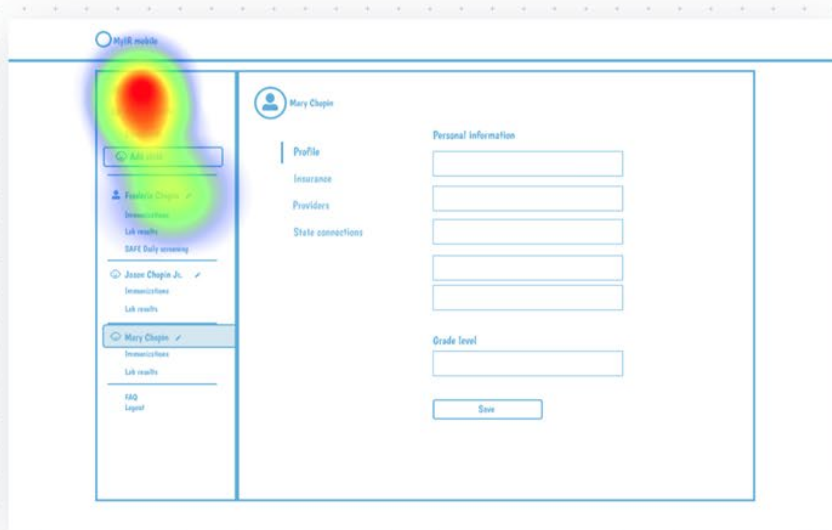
MyIR mobile

Add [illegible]

Fr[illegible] Chapin

Immunizations

Lab results

SAFE Daily screening

Jason Chapin Jr.

Immunizations

Lab results

Mary Chapin

Immunizations

Lab results

FAQ

Logout

Mary Chapin

Profile

Insurance

Providers

State connections

Personal information

Grade level

Save